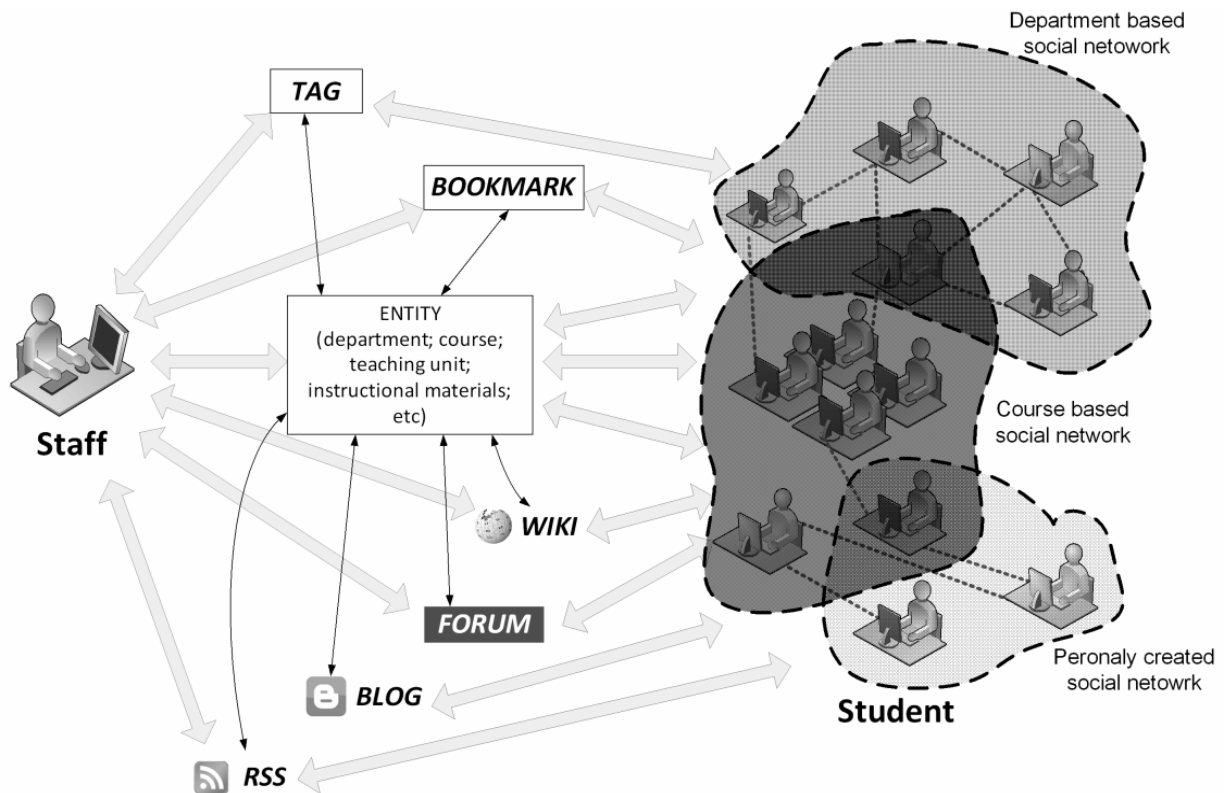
Department based social netowork

TAG

BOOKMARK

ENTITY (department; course; teaching unit; instructional materials; etc)

Staff

Course based social network

WIKI

FORUM

BLOG

RSS

Peronaly created social netowrk

Student